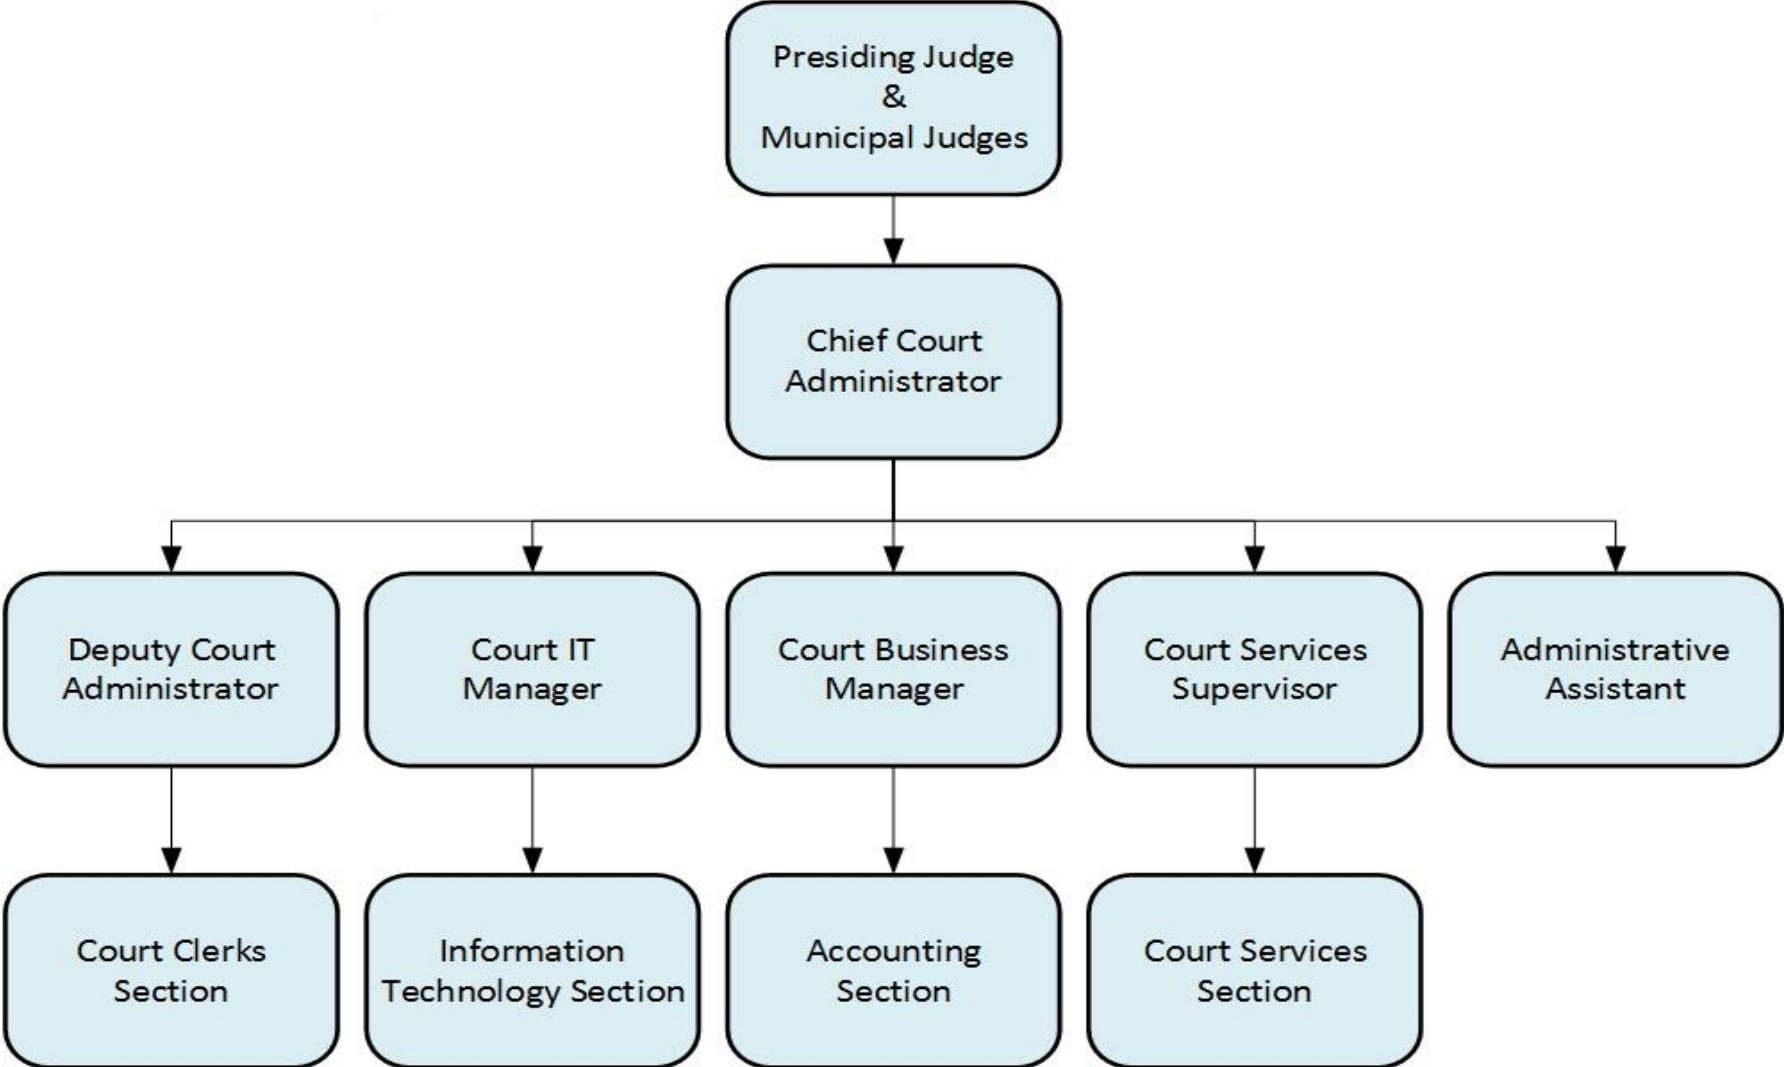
Presiding Judge
&
Municipal Judges

Chief Court Administrator

Deputy Court Administrator

Court IT Manager

Court Business Manager

Court Services Supervisor

Administrative Assistant

Court Clerks Section

Information Technology Section

Accounting Section

Court Services Section